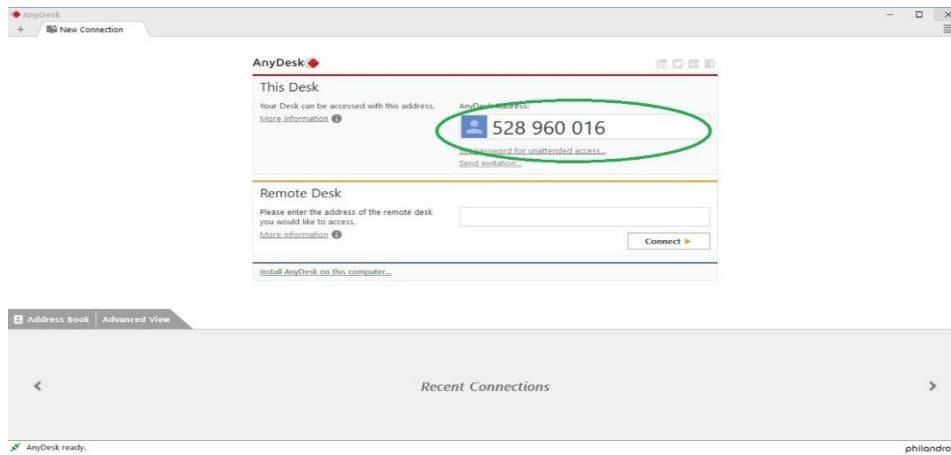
AnyDesk
+ New Connection

AnyDesk

This Desk

Your Desk can be accessed with this address.
More information

AnyDesk Address:
528 960 016
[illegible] password for unattended access...
Send invitation...

Remote Desk

Please enter the address of the remote desk you would like to access.
More information

Connect ▸

Install AnyDesk on this computer...

Address Book | Advanced View

‹

Recent Connections

›

AnyDesk ready.

philandro